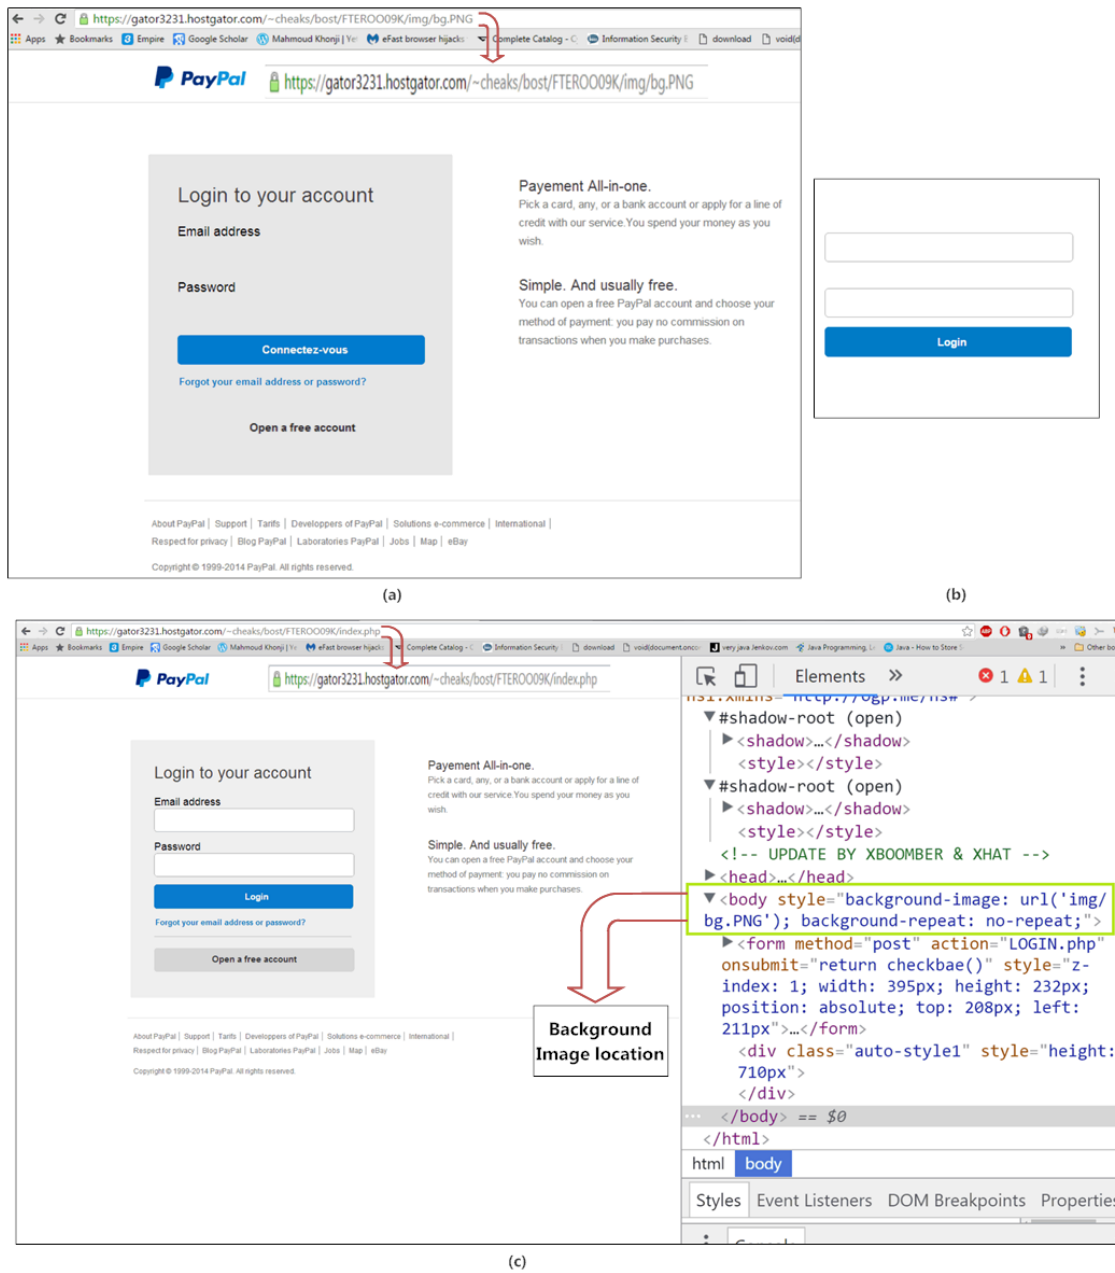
https://gator3231.hostgator.com/~cheaks/bost/FTEROO09K/img/bg.PNG

Apps Bookmarks Empire Google Scholar Mahmoud Khonji | Ye eFast browser hijacks Complete Catalog - C Information Security download void(d

PayPal https://gator3231.hostgator.com/~cheaks/bost/FTEROO09K/img/bg.PNG

Login to your account

Email address

Password

Connectez-vous

Forgot your email address or password?

Open a free account

Payement All-in-one.

Pick a card, any, or a bank account or apply for a line of credit with our service.You spend your money as you wish.

Simple. And usually free.

You can open a free PayPal account and choose your method of payment: you pay no commission on transactions when you make purchases.

About PayPal | Support | Tarifs | Developpers of PayPal | Solutions e-commerce | International |

Respect for privacy | Blog PayPal | Laboratories PayPal | Jobs | Map | eBay

Copyright © 1999-2014 PayPal. All rights reserved.

(a)

Login

(b)

https://gator3231.hostgator.com/~cheaks/bost/FTEROO09K/index.php

Apps Bookmarks Empire Google Scholar Mahmoud Khonji | Ye eFast browser hijacks Complete Catalog - C Information Security download void(document.oncu very java Jenkov.com Java Programming, L Java - How to Store Other bo

PayPal https://gator3231.hostgator.com/~cheaks/bost/FTEROO09K/index.php

Login to your account

Email address

Password

Login

Forgot your email address or password?

Open a free account

Payement All-in-one.

Pick a card, any, or a bank account or apply for a line of credit with our service.You spend your money as you wish.

Simple. And usually free.

You can open a free PayPal account and choose your method of payment: you pay no commission on transactions when you make purchases.

About PayPal | Support | Tarifs | Developpers of PayPal | Solutions e-commerce | International |

Respect for privacy | Blog PayPal | Laboratories PayPal | Jobs | Map | eBay

Copyright © 1999-2014 PayPal. All rights reserved.

Background Image location

Elements » 1 1

▼#shadow-root (open)
▶<shadow>…</shadow>
<style></style>
▼#shadow-root (open)
▶<shadow>…</shadow>
<style></style>
<!-- UPDATE BY XBOOMBER & XHAT -->
▶<head>…</head>
▼<body style="background-image: url('img/bg.PNG'); background-repeat: no-repeat;">
▶<form method="post" action="LOGIN.php" onsubmit="return checkbae()" style="z-index: 1; width: 395px; height: 232px; position: absolute; top: 208px; left: 211px">…</form>
<div class="auto-style1" style="height: 710px">
</div>
</body> == $0
</html>

html body

Styles Event Listeners DOM Breakpoints Properties

(c)